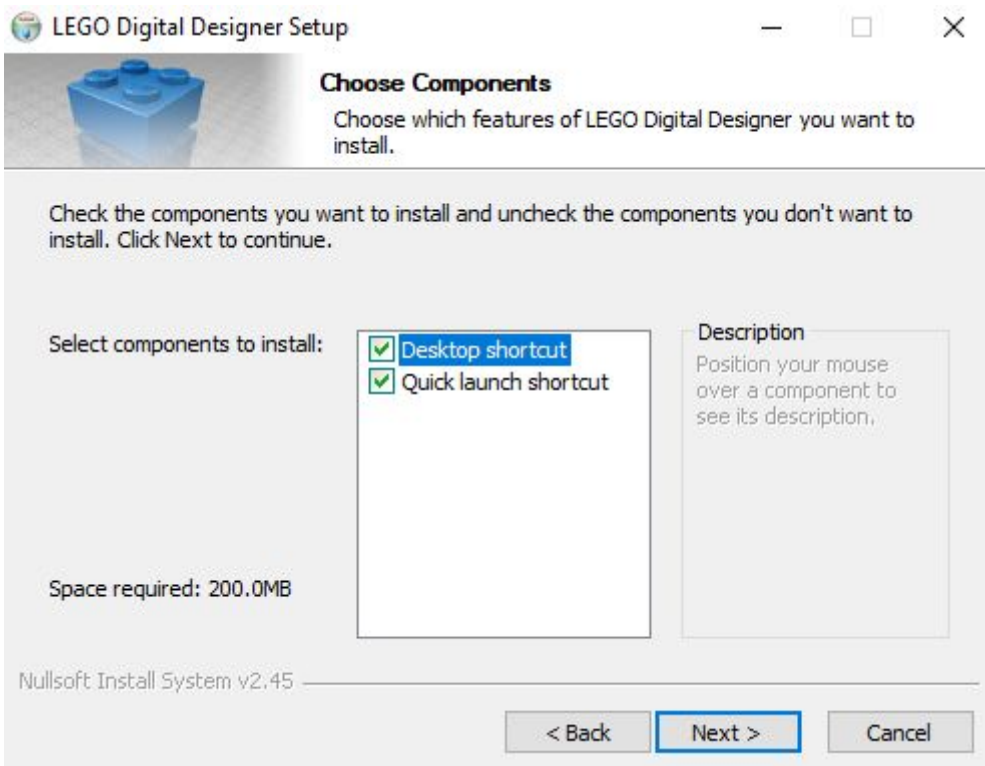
LEGO Digital Designer Setup

Choose Components

Choose which features of LEGO Digital Designer you want to install.

Check the components you want to install and uncheck the components you don't want to install. Click Next to continue.

Select components to install:

Desktop shortcut
Quick launch shortcut

Description
Position your mouse over a component to see its description.

Space required: 200.0MB

Nullsoft Install System v2.45

< Back
Next >
Cancel